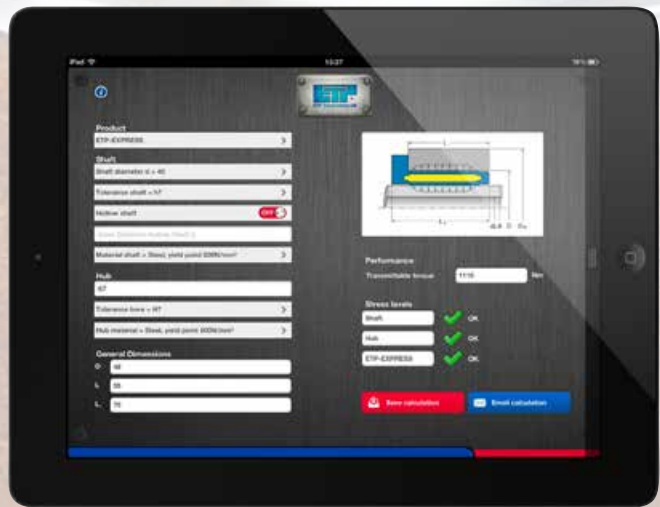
iPad
13:27
78%

ETP

Product
ETP-EXPRESS

Shaft
Shaft diameter d = 40
Tolerance shaft = h7
Hollow shaft
OFF
Inner Diameter Hollow Shaft (i)
Material shaft = Steel, yield point 335N/mm²

Hub
67
Tolerance bore = H7
Hub material = Steel, yield point 300N/mm²

General Dimensions
D 48
L 55
L₁ 70

L
L₁
d
D
D₁

Performance
Transmittable torque
1110
Nm

Stress levels
Shaft
OK
Hub
OK
ETP-EXPRESS
OK

Save calculation
Email calculation